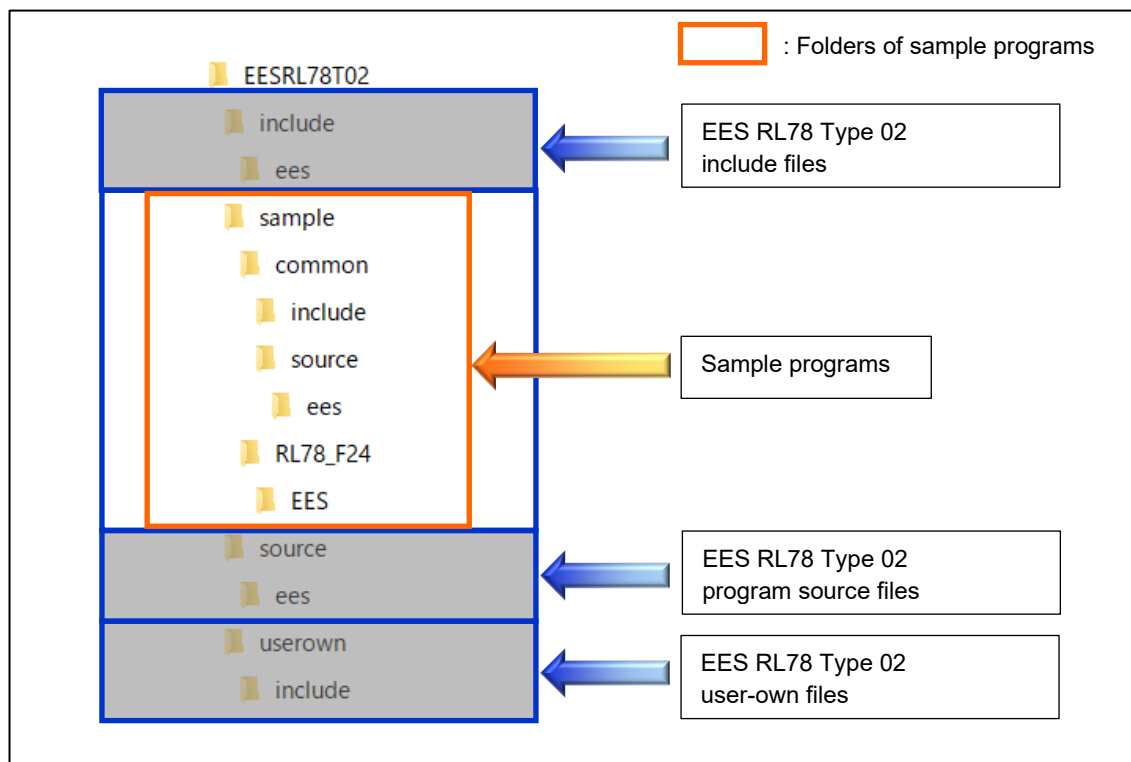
: Folders of sample programs

EESRL78T02
include
ees
sample
common
include
source
ees
RL78_F24
EES
source
ees
userown
include

EES RL78 Type 02
include files

Sample programs

EES RL78 Type 02
program source files

EES RL78 Type 02
user-own files